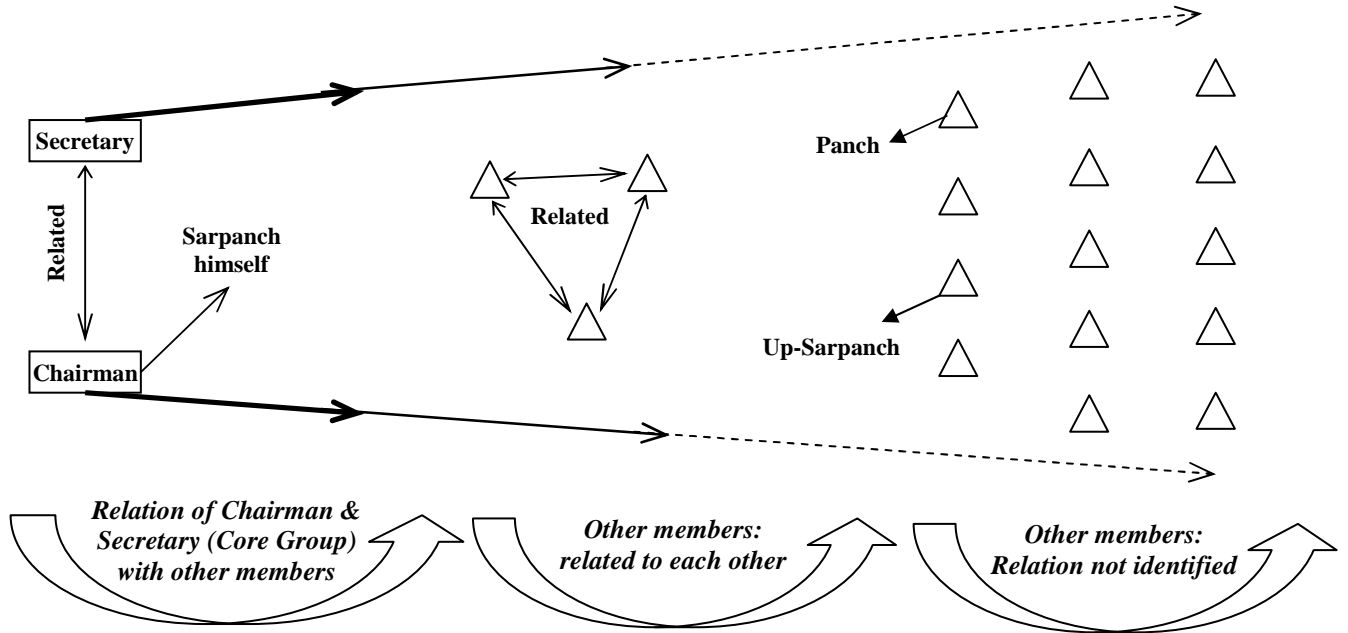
Secretary

Related

Chairman

Sarpanch himself

Related

Panch

Up-Sarpanch

Relation of Chairman & Secretary (Core Group) with other members

Other members: related to each other

Other members: Relation not identified